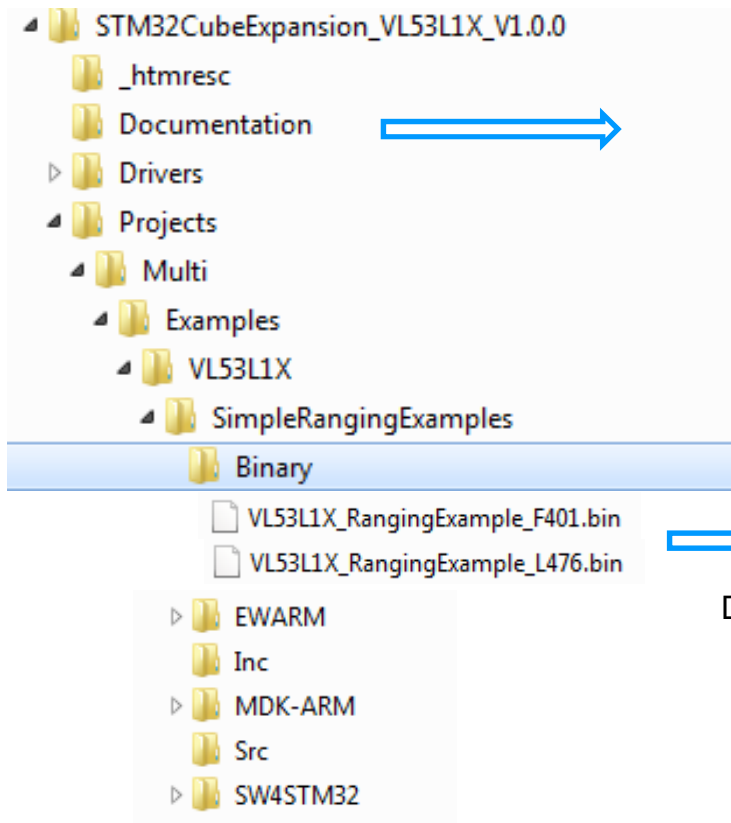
STM32CubeExpansion_VL53L1X_V1.0.0
_htmresc
Documentation
Drivers
Projects
Multi
Examples
VL53L1X
SimpleRangingExamples
Binary
VL53L1X_RangingExample_F401.bin
VL53L1X_RangingExample_L476.bin
EWARM
Inc
MDK-ARM
Src
SW4STM32
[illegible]